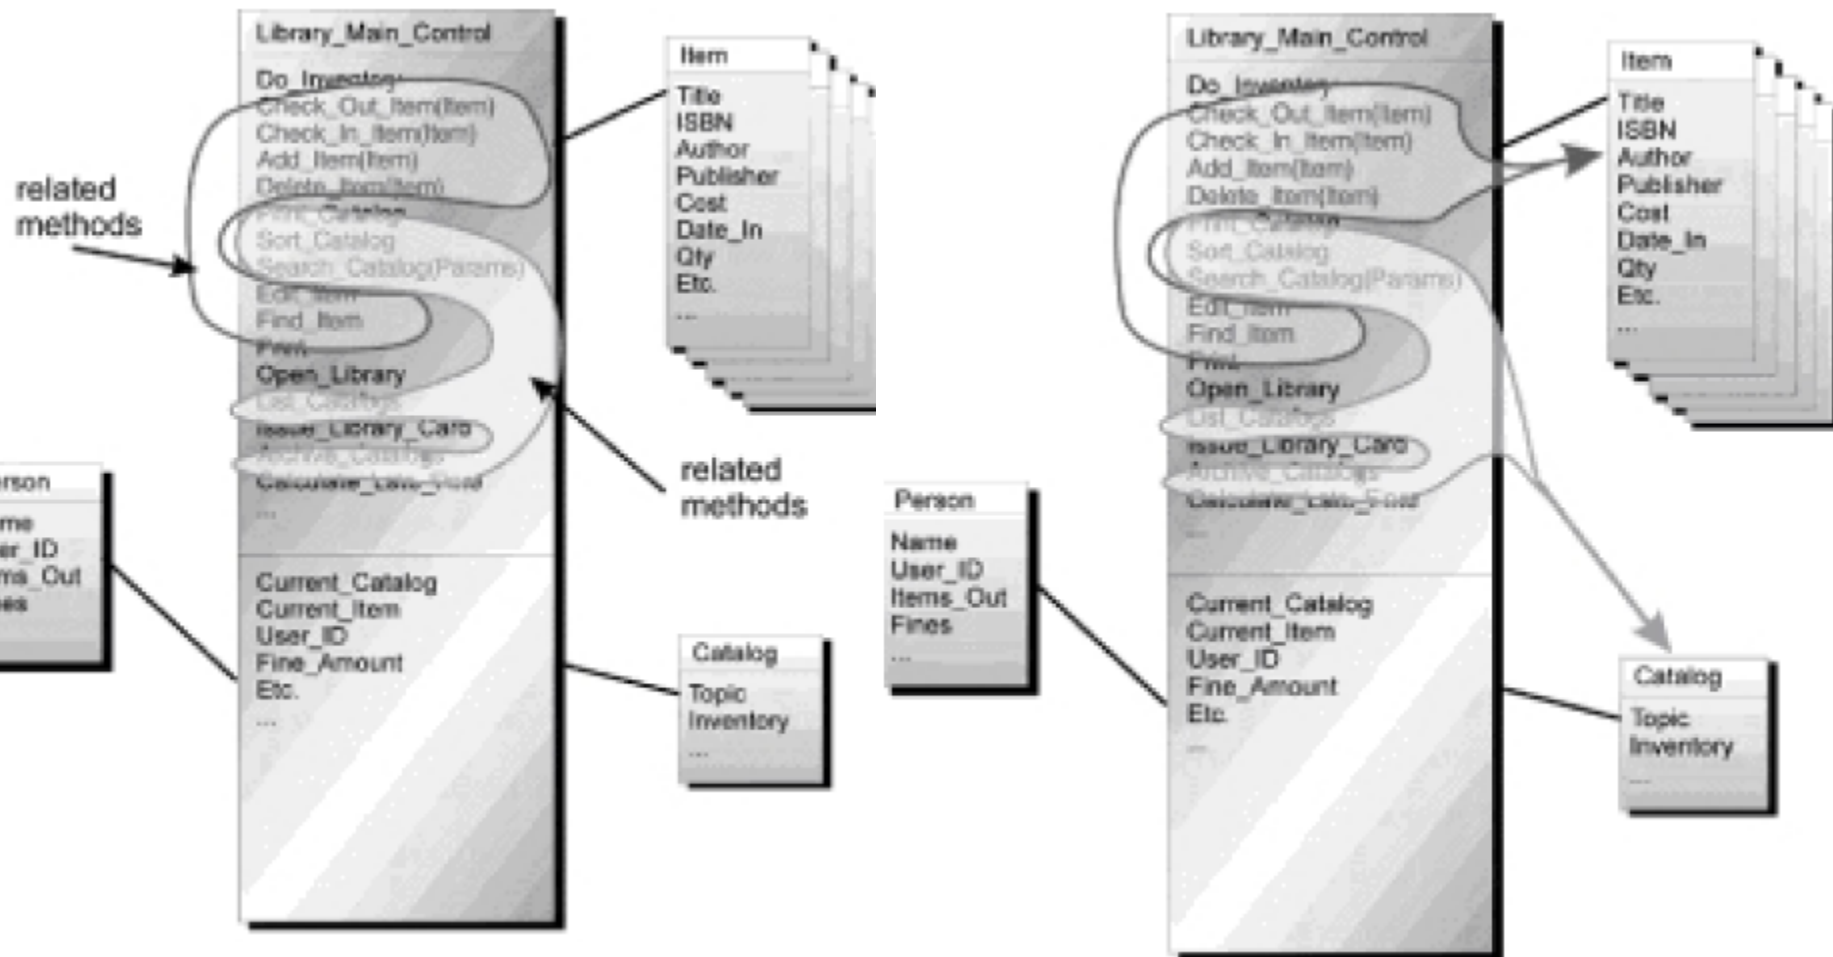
Library_Main_Control
Do_Inventory
Check_Out_Item(Item)
Check_In_Item(Item)
Add_Item(Item)
Delete_Item(Item)
Print_Catalog
Sort_Catalog
Search_Catalog(Params)
Edit_Item
Find_Item
Print
Open_Library
List_Catalogs
Issue_Library_Card
Archive_Catalogs
Calculate_Late_Fine
...
Current_Catalog
Current_Item
User_ID
Fine_Amount
Etc.
...

Item
Title
ISBN
Author
Publisher
Cost
Date_In
Qty
Etc.
...

related methods

related methods

rson
me
er_ID
ms_Out
es

Catalog
Topic
Inventory
...

Library_Main_Control
Do_Inventory
Check_Out_Item(Item)
Check_In_Item(Item)
Add_Item(Item)
Delete_Item(Item)
Print_Catalog
Sort_Catalog
Search_Catalog(Params)
Edit_Item
Find_Item
Print
Open_Library
List_Catalogs
Issue_Library_Card
Archive_Catalogs
Calculate_Late_Fine
...
Current_Catalog
Current_Item
User_ID
Fine_Amount
Etc.
...

Item
Title
ISBN
Author
Publisher
Cost
Date_In
Qty
Etc.
...

Person
Name
User_ID
Items_Out
Fines
...

Catalog
Topic
Inventory
...